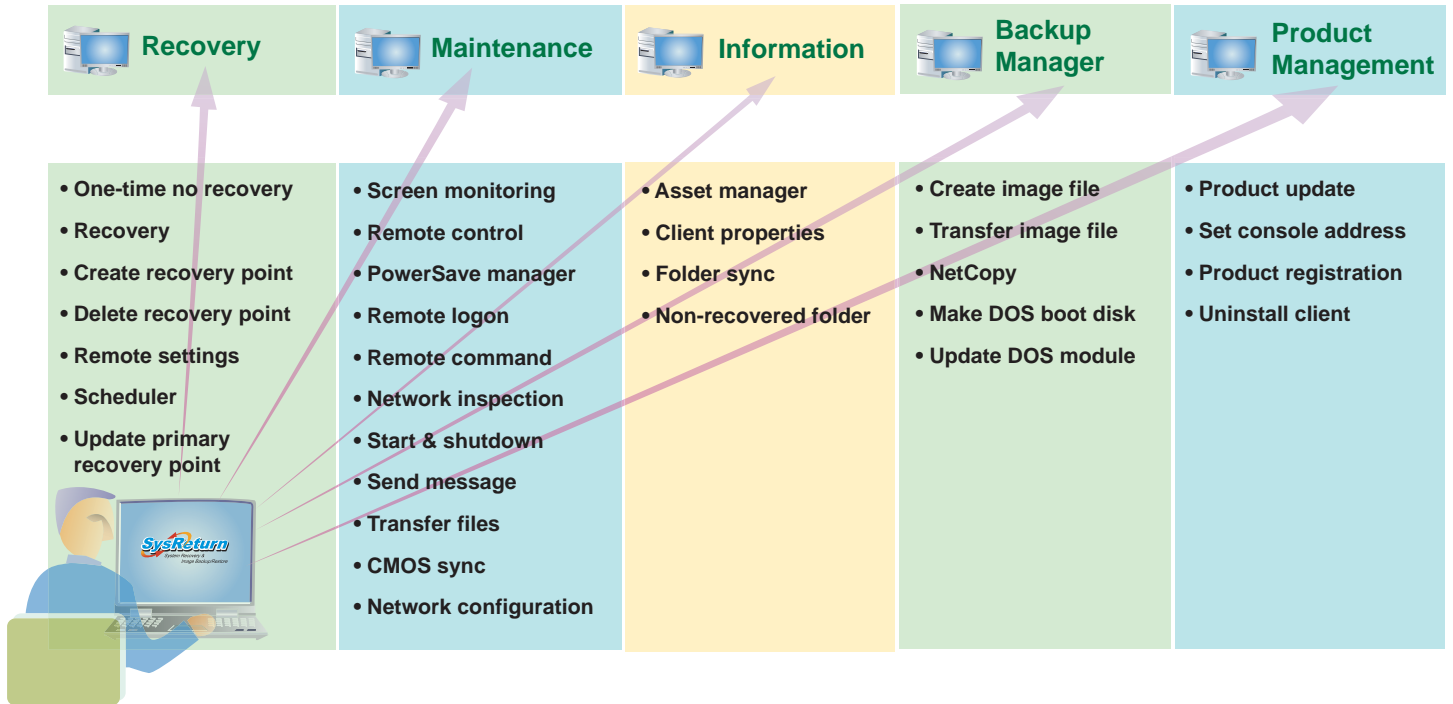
Recovery

Maintenance

Information

Backup Manager

Product Management

• One-time no recovery
• Recovery
• Create recovery point
• Delete recovery point
• Remote settings
• Scheduler
• Update primary recovery point

• Screen monitoring
• Remote control
• PowerSave manager
• Remote logon
• Remote command
• Network inspection
• Start & shutdown
• Send message
• Transfer files
• CMOS sync
• Network configuration

• Asset manager
• Client properties
• Folder sync
• Non-recovered folder

• Create image file
• Transfer image file
• NetCopy
• Make DOS boot disk
• Update DOS module

• Product update
• Set console address
• Product registration
• Uninstall client

SysReturn
System Recovery & Image Backup/Restore